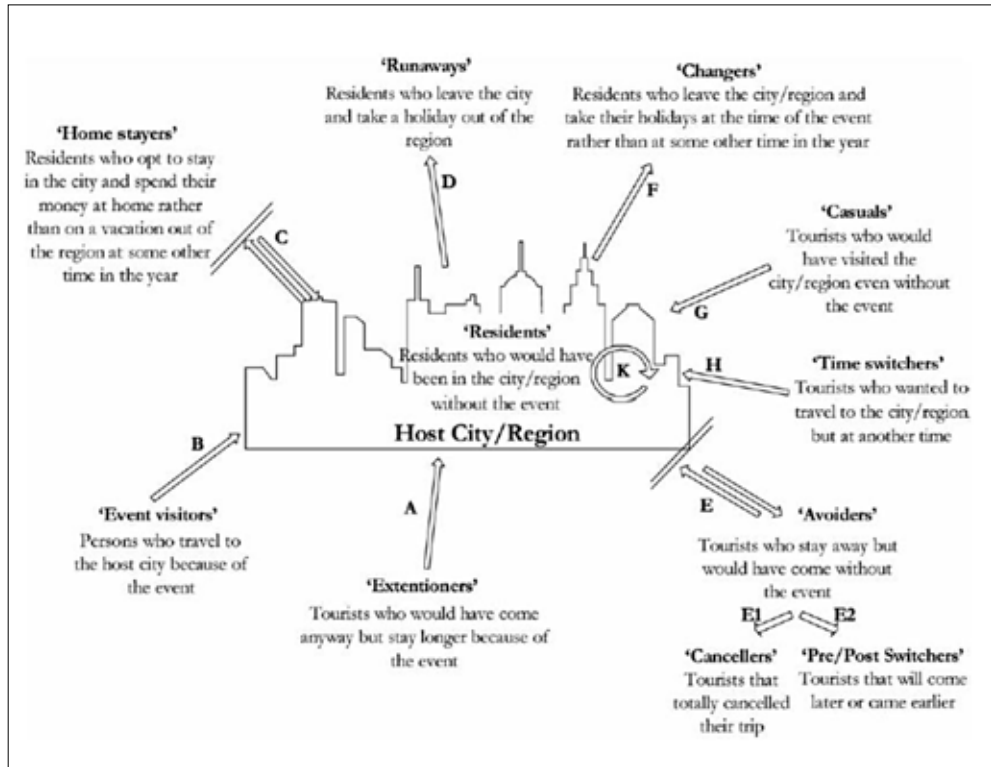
'Runaways'
Residents who leave the city and take a holiday out of the region

'Changers'
Residents who leave the city/region and take their holidays at the time of the event rather than at some other time in the year

'Home stayers'
Residents who opt to stay in the city and spend their money at home rather than on a vacation out of the region at some other time in the year

D

F

C

'Casuals'
Tourists who would have visited the city/region even without the event

G

'Residents'
Residents who would have been in the city/region without the event

K

H

'Time switchers'
Tourists who wanted to travel to the city/region but at another time

B

Host City/Region

'Event visitors'
Persons who travel to the host city because of the event

A

E

'Avoiders'
Tourists who stay away but would have come without the event

'Extentioners'
Tourists who would have come anyway but stay longer because of the event

E1

E2

'Cancellers'
Tourists that totally cancelled their trip

'Pre/Post Switchers'
Tourists that will come later or came earlier